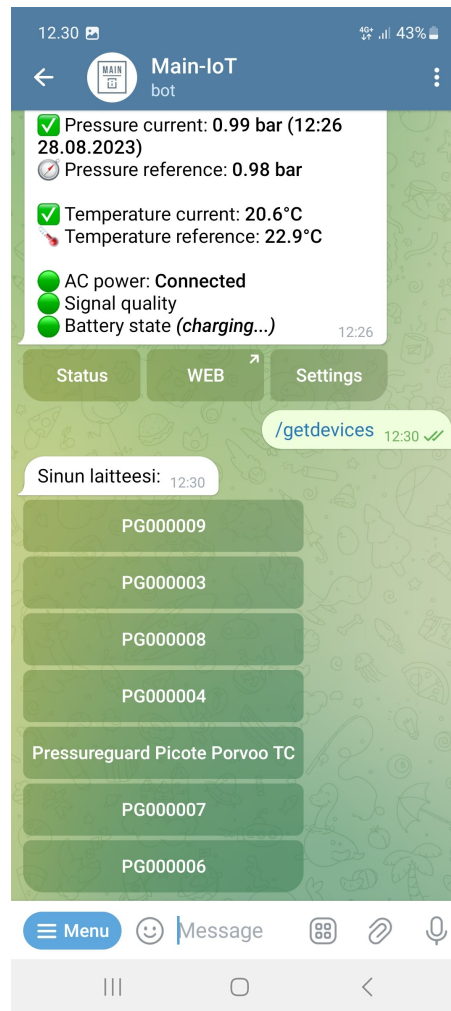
12.30 43%

Main-IoT
bot

MAIN

✅ Pressure current: **0.99 bar (12:26 28.08.2023)**
🧭 Pressure reference: **0.98 bar**

✅ Temperature current: **20.6°C**
🌡️ Temperature reference: **22.9°C**

🟢 AC power: **Connected**
🟢 Signal quality
🟢 Battery state *(charging...)*
12:26

Status
WEB
Settings

/getdevices 12:30

Sinun laitteesi: 12:30

PG000009
PG000003
PG000008
PG000004
Pressureguard Picote Porvoo TC
PG000007
PG000006

Menu
Message